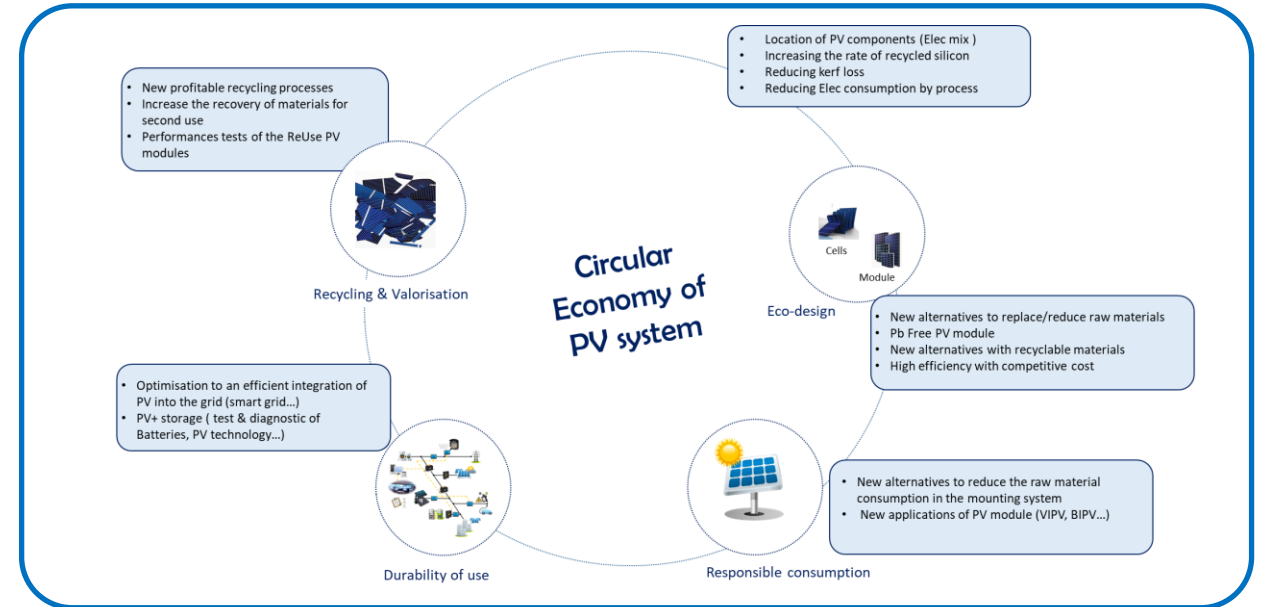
- Location of PV components (Elec mix )
- Increasing the rate of recycled silicon
- Reducing kerf loss
- Reducing Elec consumption by process

- New profitable recycling processes
- Increase the recovery of materials for second use
- Performances tests of the ReUse PV modules

Cells

Module

Circular Economy of PV system

Recycling & Valorisation

Eco-design

- New alternatives to replace/reduce raw materials
- Pb Free PV module
- New alternatives with recyclable materials
- High efficiency with competitive cost

- Optimisation to an efficient integration of PV into the grid (smart grid…)
- PV+ storage ( test & diagnostic of Batteries, PV technology…)

- New alternatives to reduce the raw material consumption in the mounting system
- New applications of PV module (VIPV, BIPV…)

Durability of use

Responsible consumption